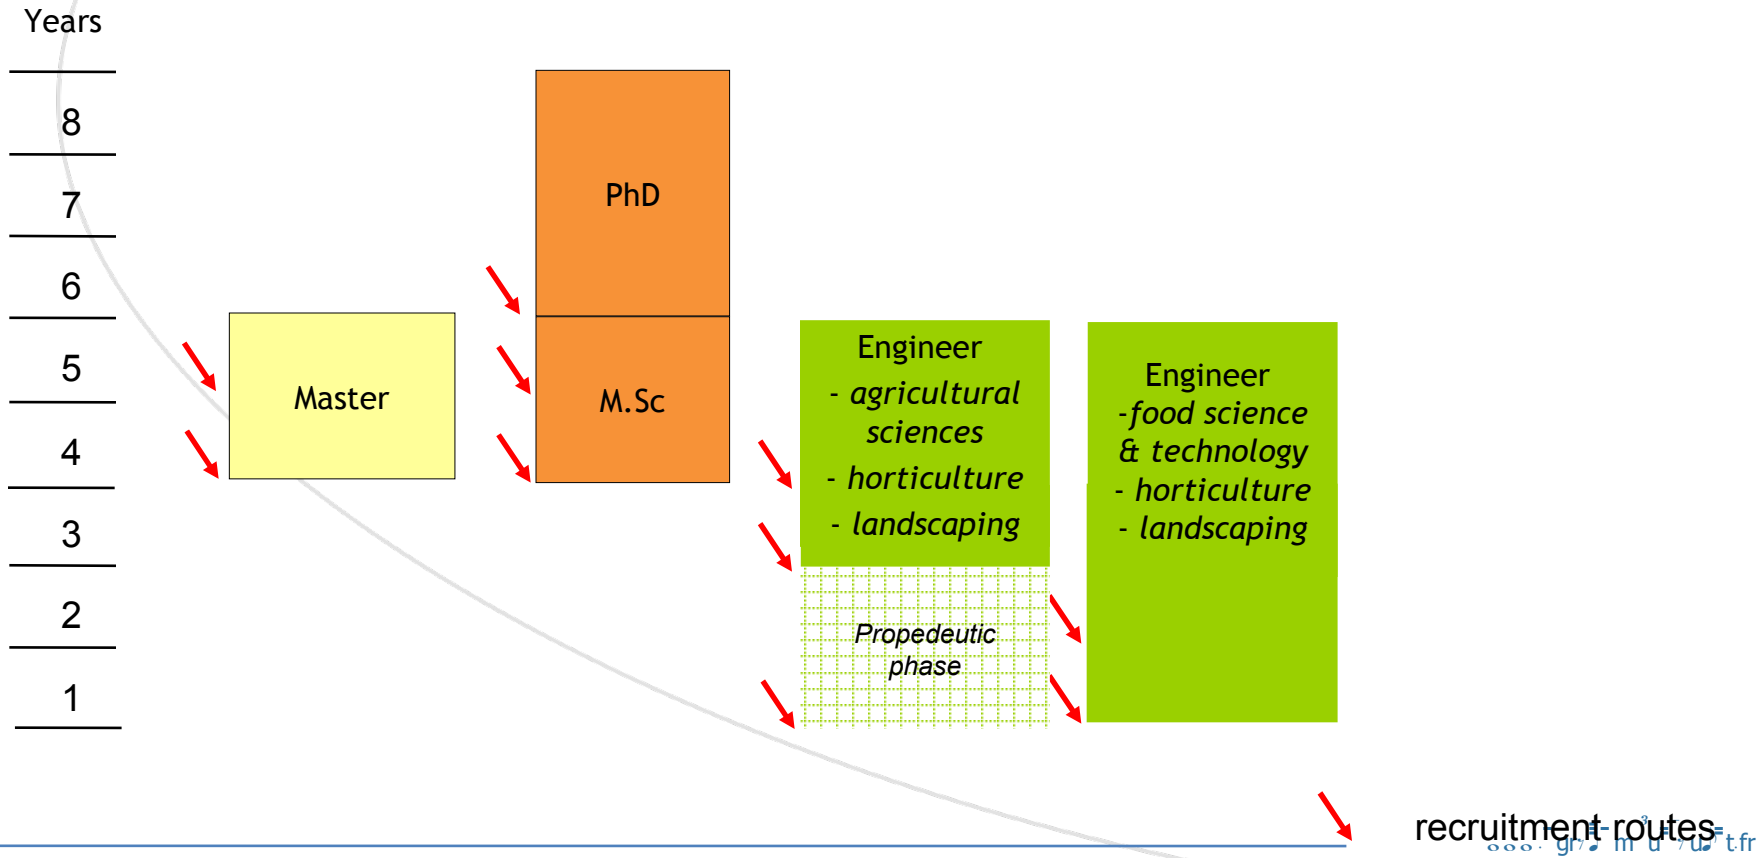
Years

8

7

6

5

4

3

2

1

Master

PhD

M.Sc

Engineer
- agricultural sciences
- horticulture
- landscaping

Propedeutic phase

Engineer
-food science & technology
- horticulture
- landscaping

recruitment routes

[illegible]t.fr